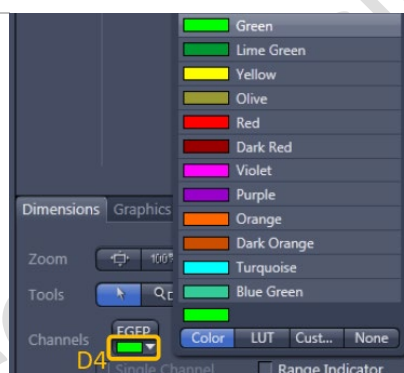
Green
Lime Green
Yellow
Olive
Red
Dark Red
Violet
Purple
Orange
Dark Orange
Turquoise
Blue Green

Dimensions Graphics

Zoom 100

Tools

Channels EGFP

D4

Color LUT Cust... None

Single Channel

Range Indicator